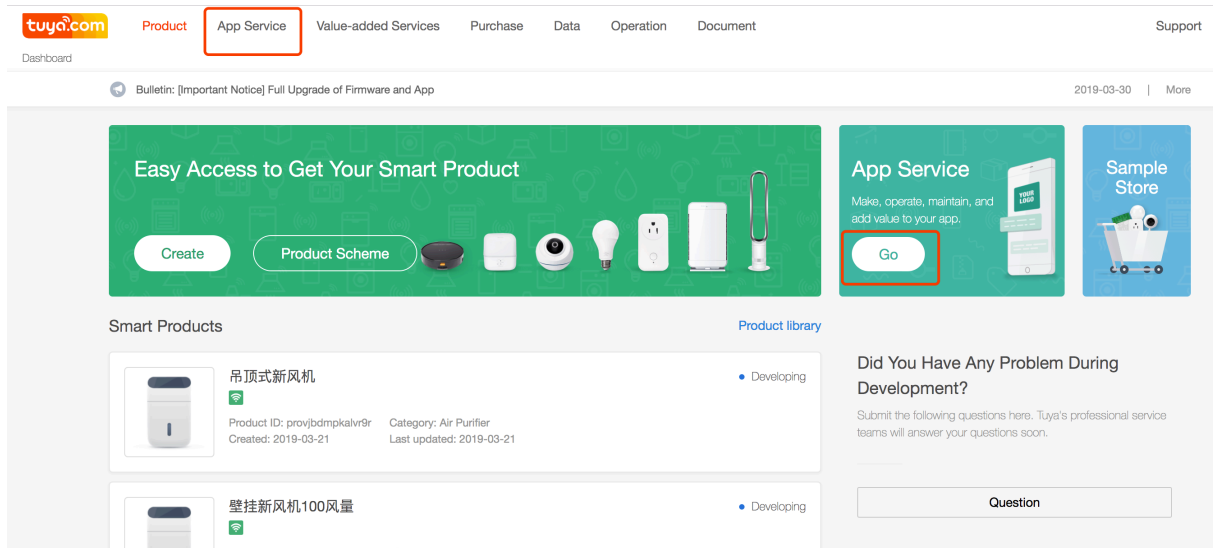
tuya.com Product App Service Value-added Services Purchase Data Operation Document Support

Dashboard

Bulletin: [Important Notice] Full Upgrade of Firmware and App

2019-03-30 | More

Easy Access to Get Your Smart Product

Create Product Scheme

App Service

Make, operate, maintain, and add value to your app.

Go

YOUR LOGO

Sample Store

Smart Products

Product library

吊顶式新风机

Product ID: provjbdmpkalvr9r Category: Air Purifier
Created: 2019-03-21 Last updated: 2019-03-21

• Developing

壁挂新风机100风量

• Developing

Did You Have Any Problem During Development?

Submit the following questions here. Tuya's professional service teams will answer your questions soon.

Question